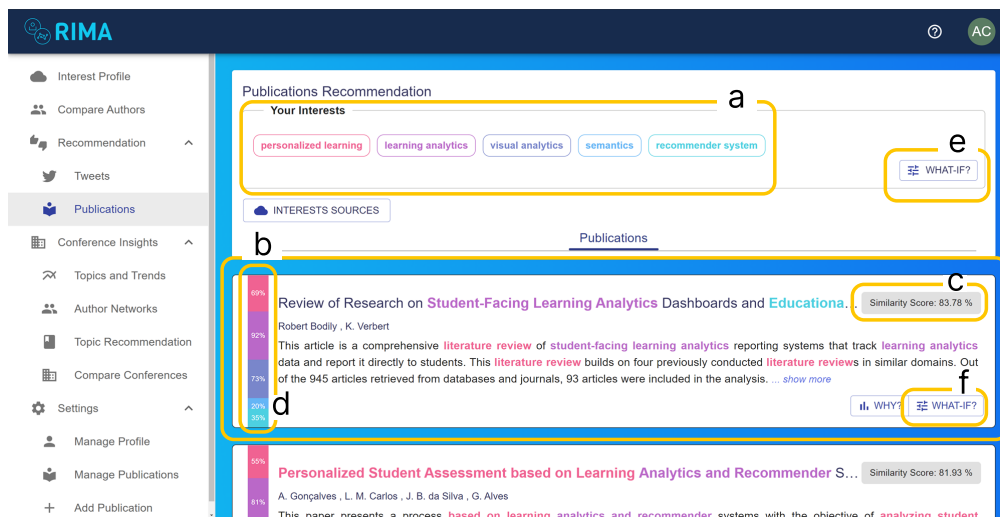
RIMA

AC

Interest Profile
Compare Authors
Recommendation
Tweets
Publications
Conference Insights
Topics and Trends
Author Networks
Topic Recommendation
Compare Conferences
Settings
Manage Profile
Manage Publications
Add Publication

Publications Recommendation

a

Your Interests

personalized learning
learning analytics
visual analytics
semantics
recommender system

e

WHAT-IF?

INTERESTS SOURCES

b

Publications

c

69%
92%
73%
20%
35%

Review of Research on Student-Facing Learning Analytics Dashboards and Educationa...

Similarity Score: 83.78 %

Robert Bodily , K. Verbert

This article is a comprehensive literature review of student-facing learning analytics reporting systems that track learning analytics data and report it directly to students. This literature review builds on four previously conducted literature reviews in similar domains. Out of the 945 articles retrieved from databases and journals, 93 articles were included in the analysis. ... show more

d

f

WHY?
WHAT-IF?

55%
81%

Personalized Student Assessment based on Learning Analytics and Recommender S...

Similarity Score: 81.93 %

A. Gonçalves , L. M. Carlos , J. B. da Silva , G. Alves

This paper presents a process based on learning analytics and recommender systems with the objective of analyzing student